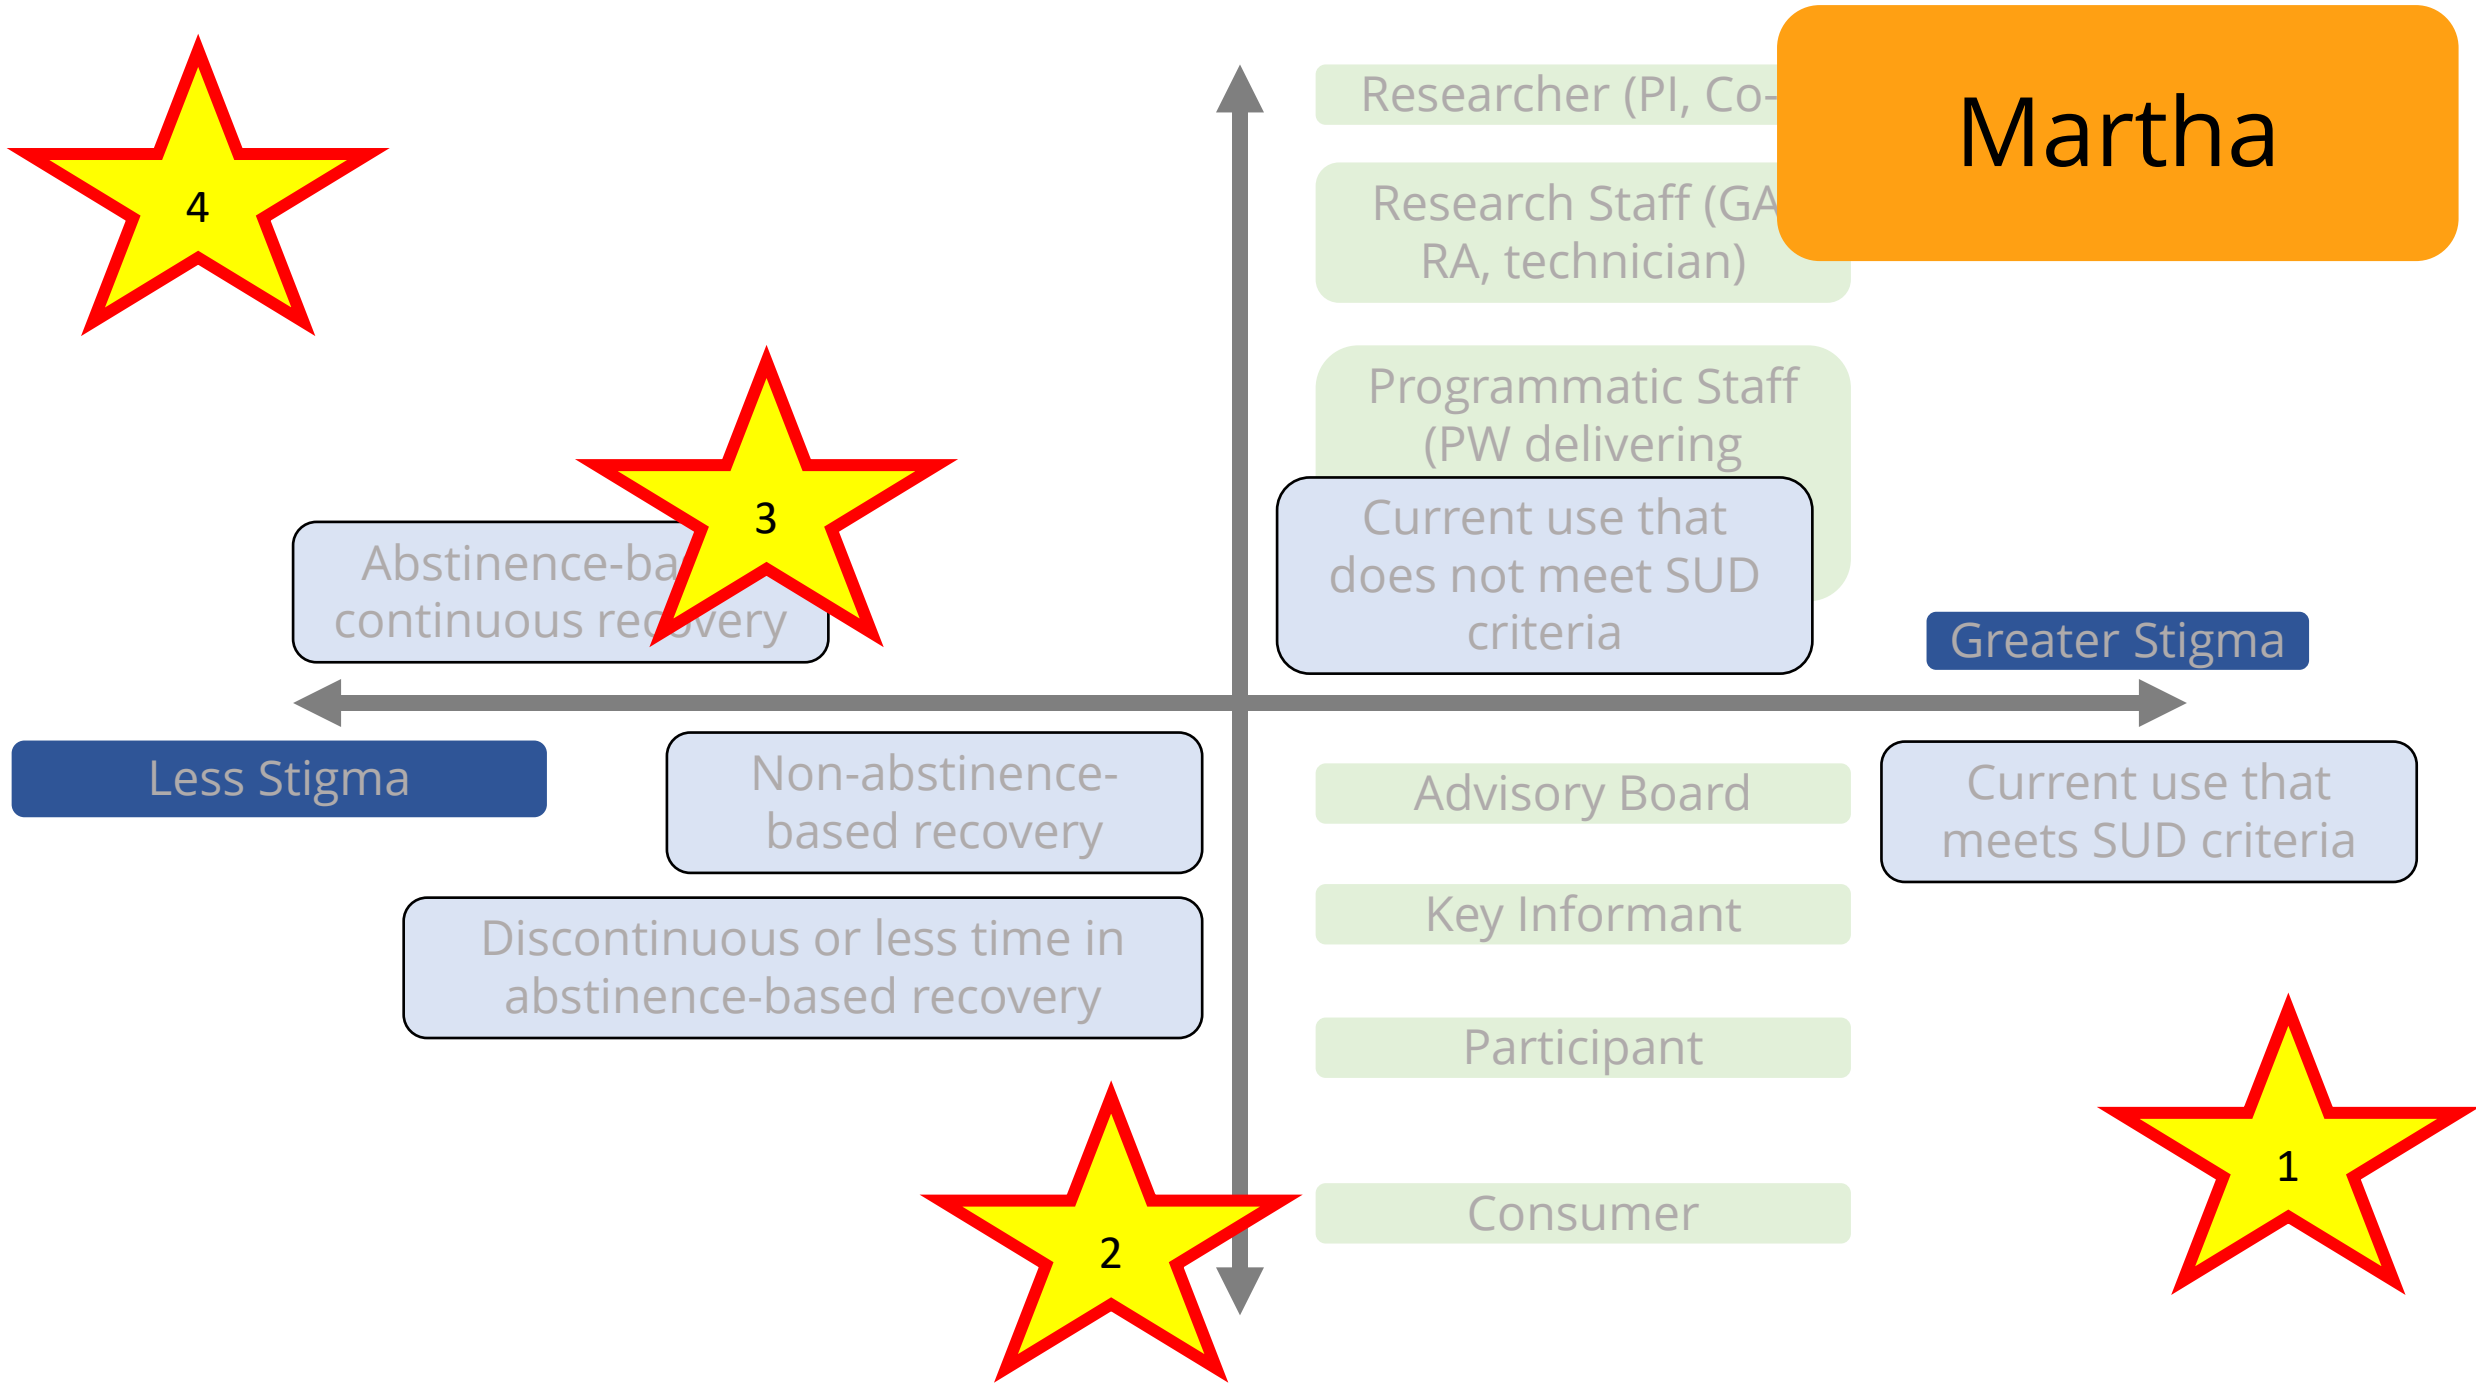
4

Researcher (PI, Co-

Martha

Research Staff (GA RA, technician)

Programmatic Staff (PW delivering

3

Abstinence-ba continuous recovery

Current use that does not meet SUD criteria

Greater Stigma

Less Stigma

Non-abstinence-based recovery

Advisory Board

Current use that meets SUD criteria

Discontinuous or less time in abstinence-based recovery

Key Informant

Participant

1

2

Consumer